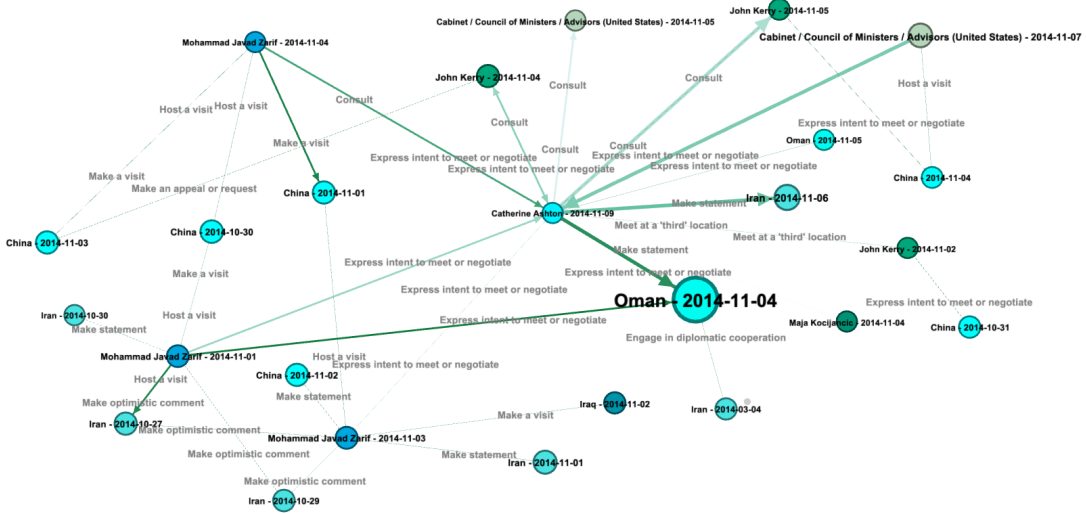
Mohammad Javad Zarif - 2014-11-04

Cabinet / Council of Ministers / Advisors (United States) - 2014-11-05

John Kerry - 2014-11-05

Cabinet / Council of Ministers / Advisors (United States) - 2014-11-07

John Kerry - 2014-11-04

Consult

Consult

Consult

Host a visit

Host a visit

Host a visit

Consult

Consult

Make a visit

Express intent to meet or negotiate

Oman - 2014-11-05

Express intent to meet or negotiate

Express intent to meet or negotiate

Express intent to meet or negotiate

Make a visit

Make an appeal or request

China - 2014-11-01

China - 2014-11-04

Catherine Ashton - 2014-11-09

Make statement

Iran - 2014-11-06

China - 2014-11-03

China - 2014-10-30

Meet at a 'third' location

Make statement

Meet at a 'third' location

John Kerry - 2014-11-02

Express intent to meet or negotiate

Express intent to meet or negotiate

Make a visit

Express intent to meet or negotiate

Oman - 2014-11-04

Express intent to meet or negotiate

Iran - 2014-10-30

Host a visit

Express intent to meet or negotiate

Maja Kocijancic - 2014-11-04

China - 2014-10-31

Make statement

Mohammad Javad Zarif - 2014-11-01

Engage in diplomatic cooperation

Host a visit

China - 2014-11-02

Express intent to meet or negotiate

Host a visit

Make optimistic comment

Make statement

Iraq - 2014-11-02

Iran - 2014-03-04

Iran - 2014-10-27

Make optimistic comment

Mohammad Javad Zarif - 2014-11-03

Make a visit

Make optimistic comment

Make statement

Iran - 2014-11-01

Make optimistic comment

Iran - 2014-10-29